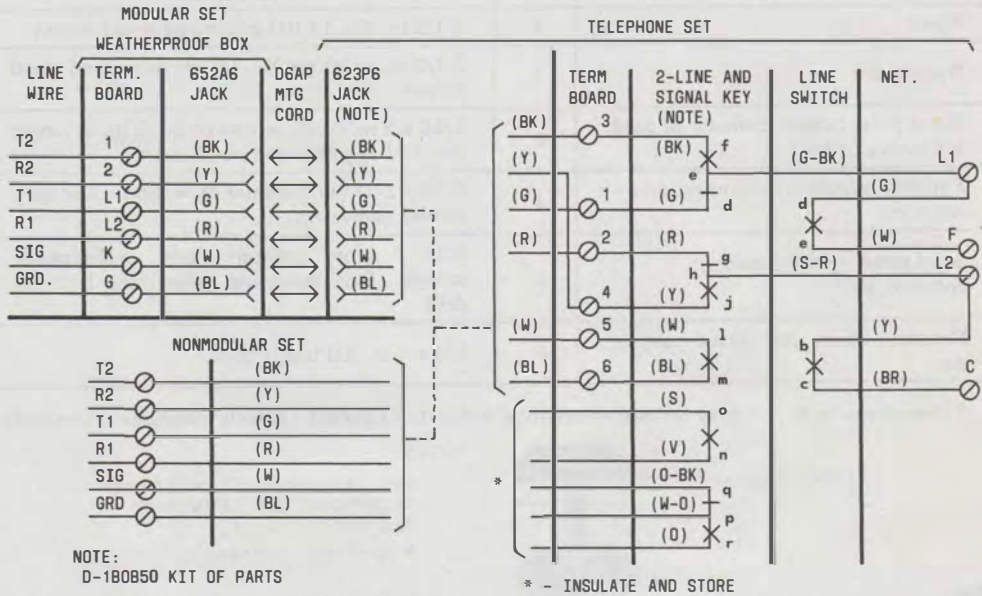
MODULAR SET

WEATHERPROOF BOX

TELEPHONE SET

| LINE WIRE | TERM. BOARD | 652A6 JACK | D6AP MTG CORD | 623P6 JACK (NOTE) |
|---|---|---|---|---|
| T2 | 1 | (BK) | | (BK) |
| R2 | 2 | (Y) | | (Y) |
| T1 | L1 | (G) | | (G) |
| R1 | L2 | (R) | | (R) |
| SIG | K | (W) | | (W) |
| GRD. | G | (BL) | | (BL) |

NONMODULAR SET

| | |
|---|---|
| T2 | (BK) |
| R2 | (Y) |
| T1 | (G) |
| R1 | (R) |
| SIG | (W) |
| GRD | (BL) |

NOTE:
D-1B0B50 KIT OF PARTS

TERM BOARD

2-LINE AND SIGNAL KEY (NOTE)

LINE SWITCH

NET.

(BK) 3 (BK) f
(Y) e
(G) 1 (G) d
(R) 2 (R) g
h
4 (Y) j
(W) 5 (W) l
(BL) 6 (BL) m
(S) o
(V) n
(O-BK) q
(W-O) p
(O) r

(G-BK) L1
(G)
d
e
(W) F
(S-R) L2
(Y)
b
c
(BR) C

*

* - INSULATE AND STORE